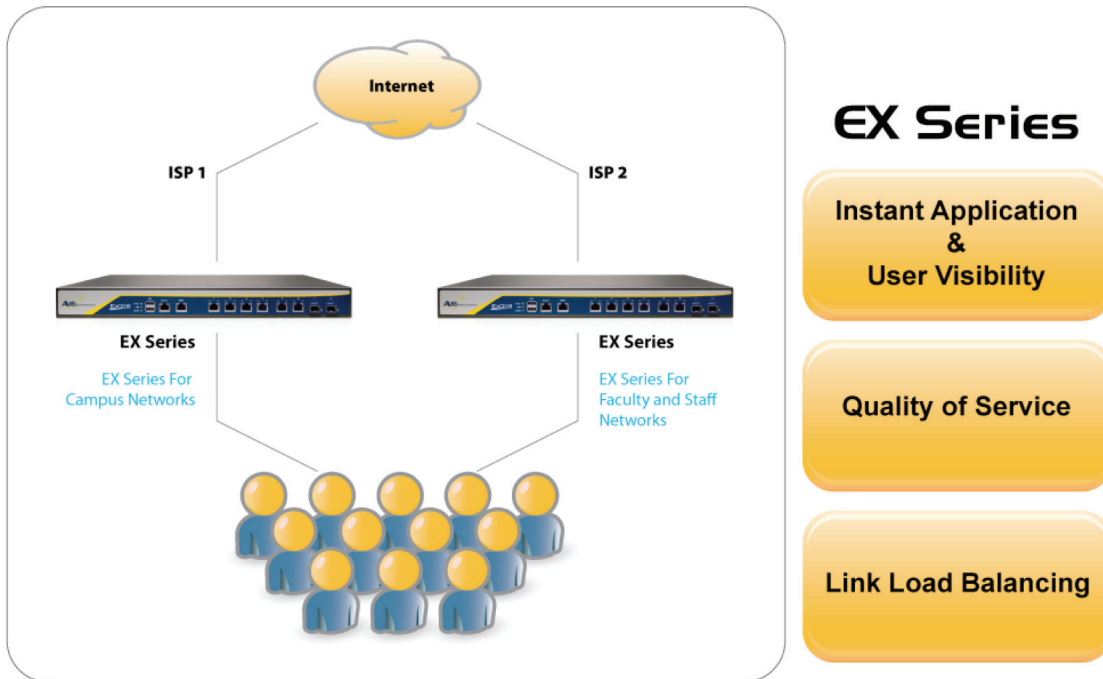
Internet

ISP 1

ISP 2

EX Series

EX Series For Campus Networks

EX Series

EX Series For Faculty and Staff Networks

EX Series

Instant Application & User Visibility

Quality of Service

Link Load Balancing